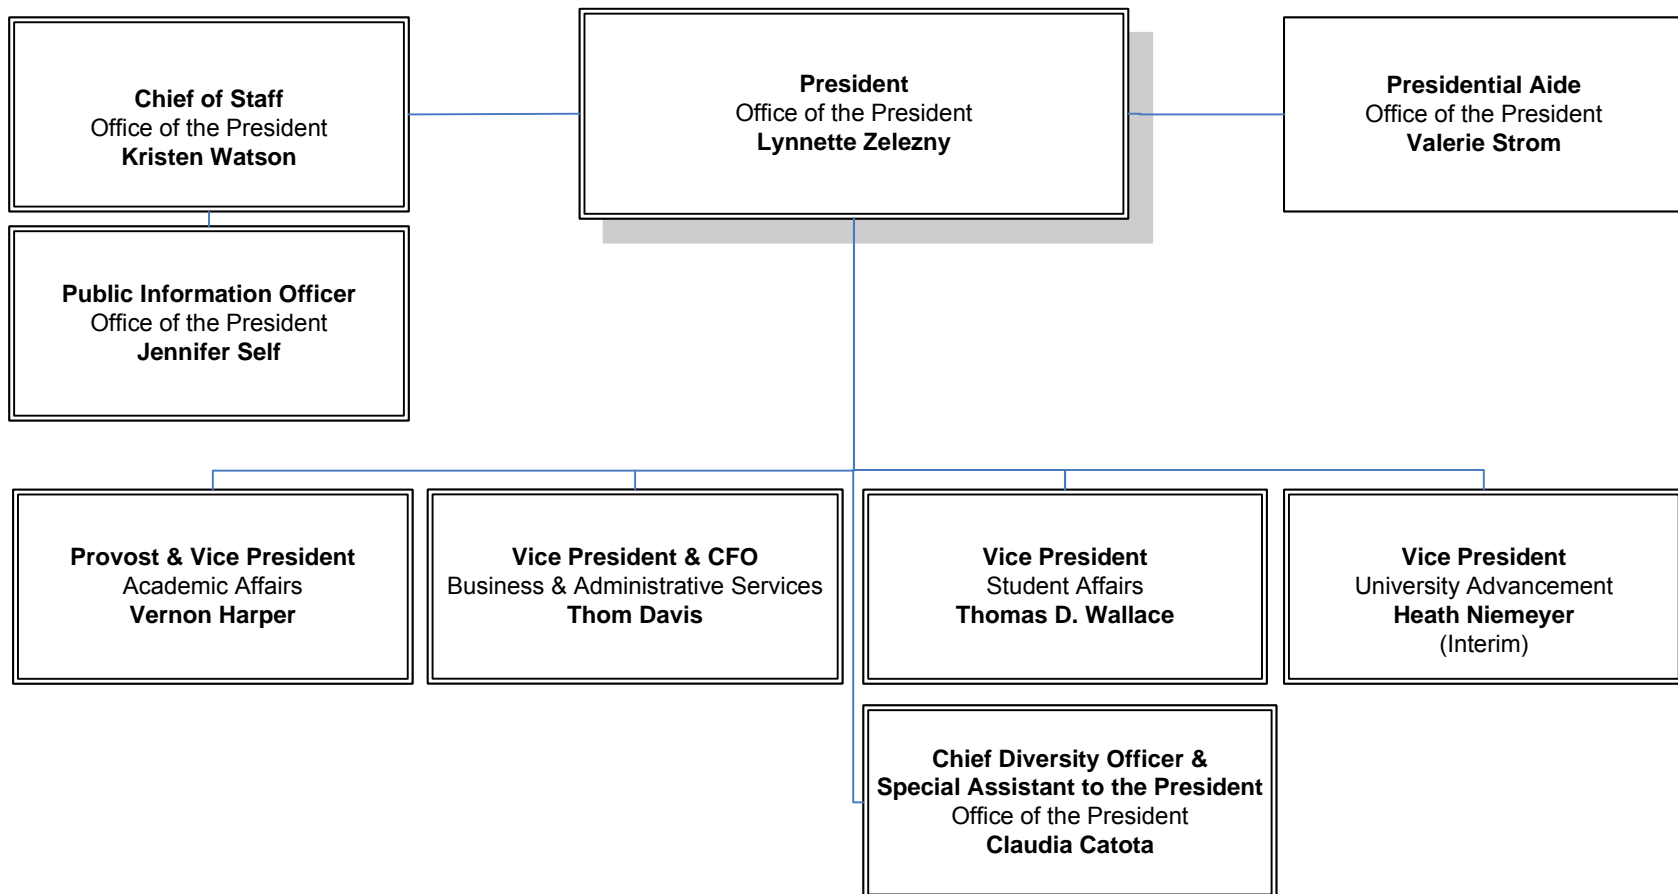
Chief of Staff
Office of the President
Kristen Watson

President
Office of the President
Lynnette Zelezny

Presidential Aide
Office of the President
Valerie Strom

Public Information Officer
Office of the President
Jennifer Self

Provost & Vice President
Academic Affairs
Vernon Harper

Vice President & CFO
Business & Administrative Services
Thom Davis

Vice President
Student Affairs
Thomas D. Wallace

Vice President
University Advancement
Heath Niemeyer
(Interim)

Chief Diversity Officer &
Special Assistant to the President
Office of the President
Claudia Catota